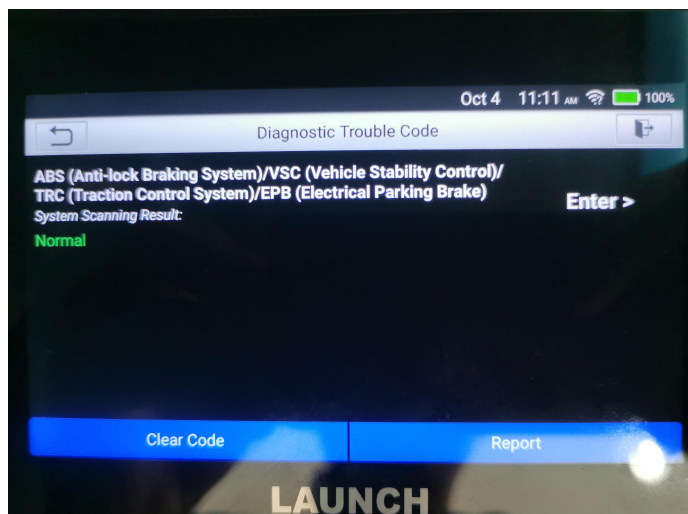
Oct 4 11:11 AM 100%

Diagnostic Trouble Code

ABS (Anti-lock Braking System)/VSC (Vehicle Stability Control)/TRC (Traction Control System)/EPB (Electrical Parking Brake)

Enter >

System Scanning Result:

Normal

Clear Code

Report

LAUNCH